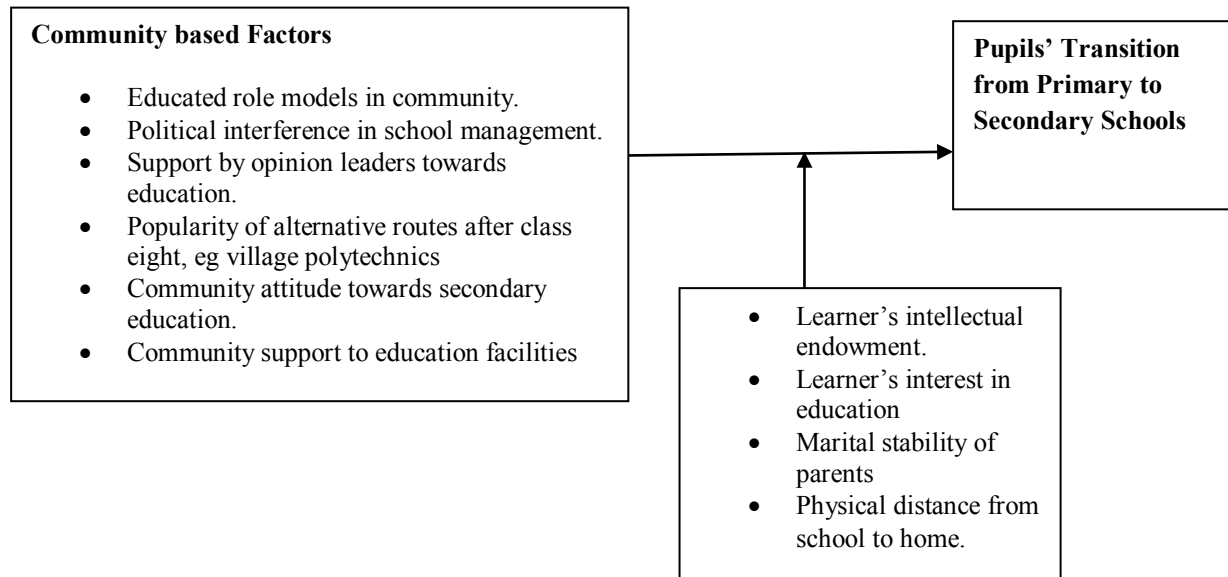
**Community based Factors**

- Educated role models in community.
- Political interference in school management.
- Support by opinion leaders towards education.
- Popularity of alternative routes after class eight, eg village polytechnics
- Community attitude towards secondary education.
- Community support to education facilities

**Pupils' Transition from Primary to Secondary Schools**

- Learner's intellectual endowment.
- Learner's interest in education
- Marital stability of parents
- Physical distance from school to home.